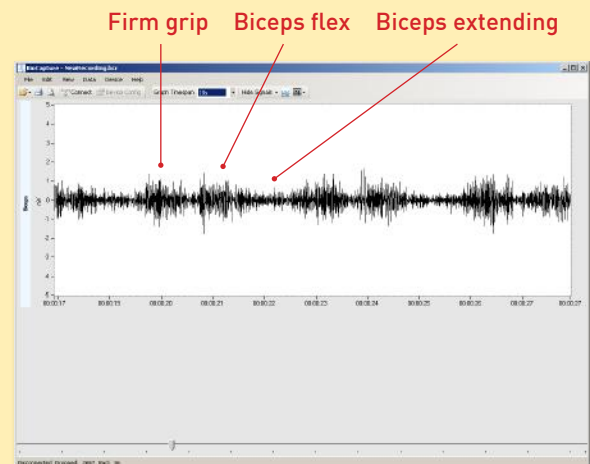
Firm grip Biceps flex Biceps extending

BioCapture - NewRecording.bcs

File Edit View Data Device Help

Connect Device Config Graph Timespan 10s Hide Signals

5
4
3
2
1
0
-1
-2
-3
-4
-5

Biceps
mV

00:00:17 00:00:19 00:00:20 00:00:21 00:00:22 00:00:23 00:00:24 00:00:25 00:00:26 00:00:27 00:00:27

Disconnected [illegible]